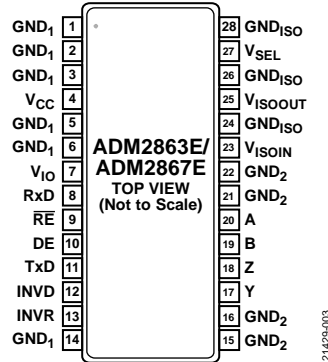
$GND_1$ 1
$GND_1$ 2
$GND_1$ 3
$V_{CC}$ 4
$GND_1$ 5
$GND_1$ 6
$V_{IO}$ 7
RxD 8
$\overline{RE}$ 9
DE 10
TxD 11
INVD 12
INVR 13
$GND_1$ 14

ADM2863E/
ADM2867E
TOP VIEW
(Not to Scale)

28 $GND_{ISO}$
27 $V_{SEL}$
26 $GND_{ISO}$
25 $V_{ISOOUT}$
24 $GND_{ISO}$
23 $V_{ISOIN}$
22 $GND_2$
21 $GND_2$
20 A
19 B
18 Z
17 Y
16 $GND_2$
15 $GND_2$

21429-003